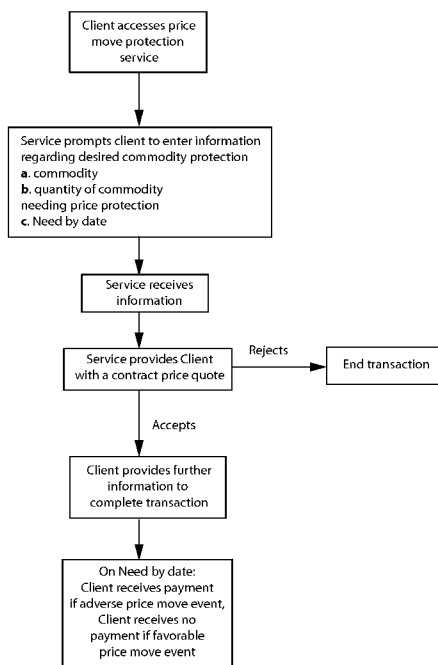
Client accesses price move protection service

Service prompts client to enter information regarding desired commodity protection
**a**. commodity
**b**. quantity of commodity needing price protection
**c**. Need by date

Service receives information

Service provides Client with a contract price quote

Rejects

End transaction

Accepts

Client provides further information to complete transaction

On Need by date:
Client receives payment if adverse price move event,
Client receives no payment if favorable price move event